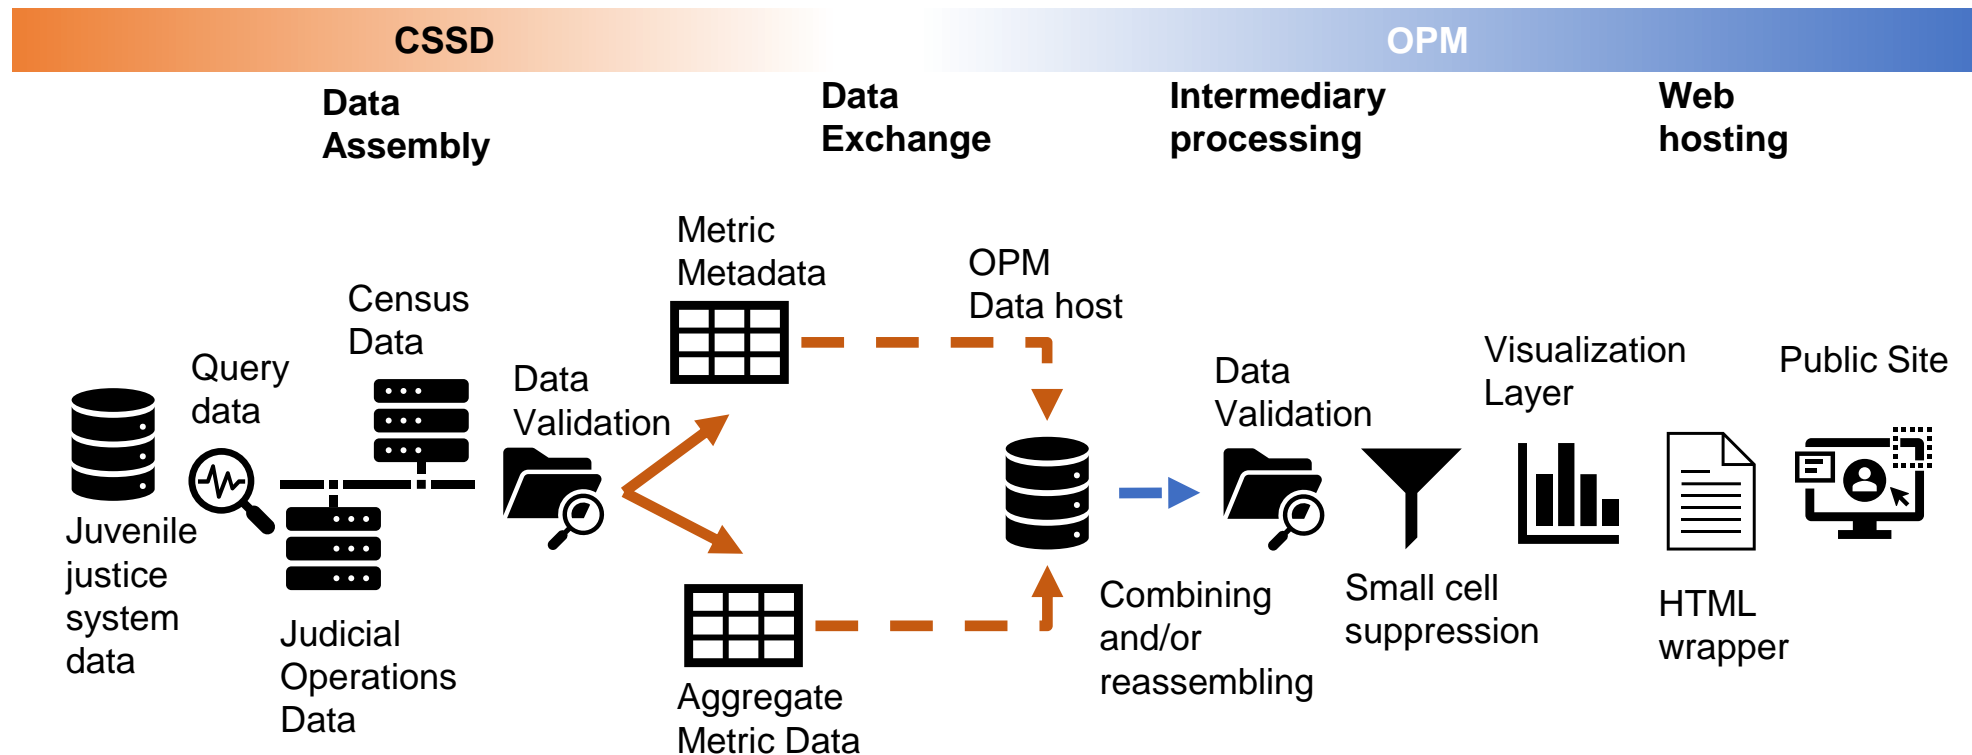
CSSD

OPM

Data Assembly

Data Exchange

Intermediary processing

Web hosting

Metric Metadata

OPM Data host

Census Data

Query data

Data Validation

Data Validation

Visualization Layer

Public Site

Juvenile justice system data

Judicial Operations Data

Aggregate Metric Data

Combining and/or reassembling

Small cell suppression

HTML wrapper